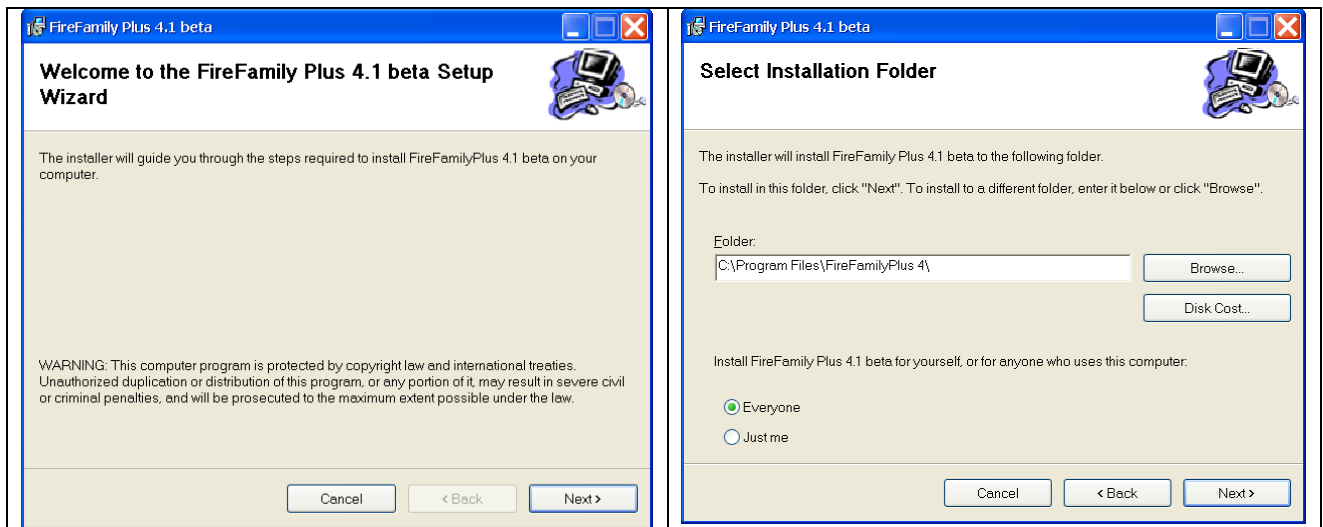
FireFamily Plus 4.1 beta

Welcome to the FireFamily Plus 4.1 beta Setup Wizard

The installer will guide you through the steps required to install FireFamilyPlus 4.1 beta on your computer.

WARNING: This computer program is protected by copyright law and international treaties. Unauthorized duplication or distribution of this program, or any portion of it, may result in severe civil or criminal penalties, and will be prosecuted to the maximum extent possible under the law.

Cancel

< Back

Next >

FireFamily Plus 4.1 beta

Select Installation Folder

The installer will install FireFamily Plus 4.1 beta to the following folder.

To install in this folder, click "Next". To install to a different folder, enter it below or click "Browse".

Folder:

C:\Program Files\FireFamilyPlus 4\

Browse...

Disk Cost...

Install FireFamily Plus 4.1 beta for yourself, or for anyone who uses this computer:

Everyone

Just me

Cancel

< Back

Next >